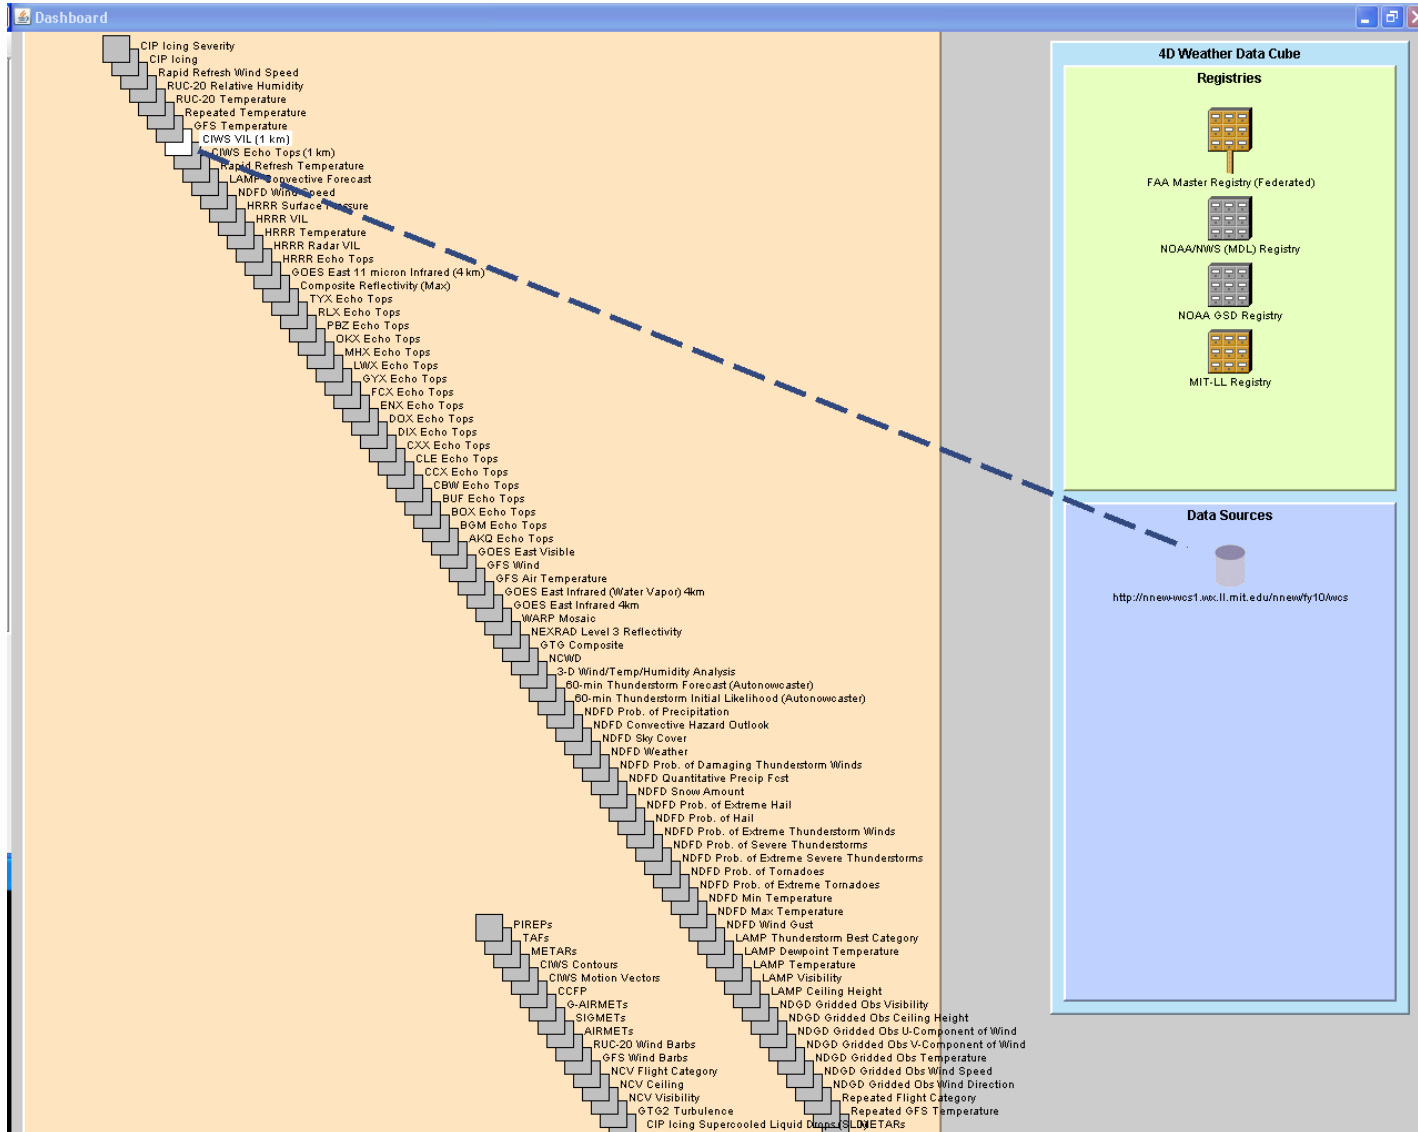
Dashboard

CIP Icing Severity
CIP Icing
Rapid Refresh Wind Speed
RUC-20 Relative Humidity
RUC-20 Temperature
Repeated Temperature
GFS Temperature
CIWS VIL (1 km)
CIWS Echo Tops (1 km)
Rapid Refresh Temperature
LAMP Convective Forecast
NDFD Wind Speed
HRRR Surface Pressure
HRRR VIL
HRRR Temperature
HRRR Radar VIL
HRRR Echo Tops
GOES East 11 micron Infrared (4 km)
Composite Reflectivity (Max)
TYX Echo Tops
RLX Echo Tops
PBZ Echo Tops
OKX Echo Tops
MHX Echo Tops
LWX Echo Tops
GYX Echo Tops
FCX Echo Tops
ENX Echo Tops
DOX Echo Tops
DIX Echo Tops
CXX Echo Tops
CLE Echo Tops
CCX Echo Tops
CBW Echo Tops
BUF Echo Tops
BOX Echo Tops
BGM Echo Tops
AKQ Echo Tops
GOES East Visible
GFS Wind
GFS Air Temperature
GOES East Infrared (Water Vapor) 4km
GOES East Infrared 4km
WARP Mosaic
NEXRAD Level 3 Reflectivity
GTG Composite
NCWD
3-D Wind/Temp/Humidity Analysis
60-min Thunderstorm Forecast (Autonowcaster)
60-min Thunderstorm Initial Likelihood (Autonowcaster)
NDFD Prob. of Precipitation
NDFD Convective Hazard Outlook
NDFD Sky Cover
NDFD Weather
NDFD Prob. of Damaging Thunderstorm Winds
NDFD Quantitative Precip Fcst
NDFD Snow Amount
NDFD Prob. of Extreme Hail
NDFD Prob. of Hail
NDFD Prob. of Extreme Thunderstorm Winds
NDFD Prob. of Severe Thunderstorms
NDFD Prob. of Extreme Severe Thunderstorms
NDFD Prob. of Tornadoes
NDFD Prob. of Extreme Tornadoes
NDFD Min Temperature
NDFD Max Temperature
NDFD Wind Gust
LAMP Thunderstorm Best Category
LAMP Dewpoint Temperature
LAMP Temperature
LAMP Visibility
LAMP Ceiling Height
NDGD Gridded Obs Visibility
NDGD Gridded Obs Ceiling Height
NDGD Gridded Obs U-Component of Wind
NDGD Gridded Obs V-Component of Wind
NDGD Gridded Obs Temperature
NDGD Gridded Obs Wind Speed
NDGD Gridded Obs Wind Direction
Repeated Flight Category
Repeated GFS Temperature
METARs

PIREPs
TAFs
METARs
CIWS Contours
CIWS Motion Vectors
CCFP
G-AIRMETs
SIGMETs
AIRMETs
RUC-20 Wind Barbs
GFS Wind Barbs
NCV Flight Category
NCV Ceiling
NCV Visibility
GTG2 Turbulence
CIP Icing Supercooled Liquid Drops (SLD)

4D Weather Data Cube
Registries
FAA Master Registry (Federated)
NOAA/NWS (MDL) Registry
NOAA GSD Registry
MIT-LL Registry

Data Sources
http://nnew-wcs1.wx.ll.mit.edu/nnew/fy10/wcs